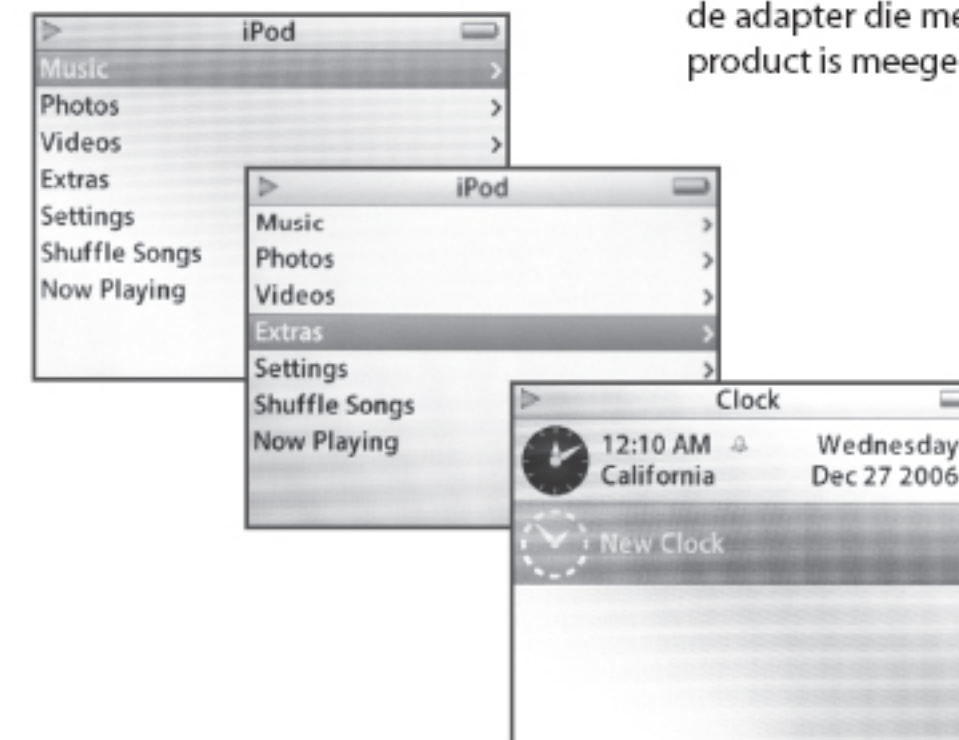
de adapter die me
product is meege

iPod
Music
Photos
Videos
Extras
Settings
Shuffle Songs
Now Playing

iPod
Music
Photos
Videos
Extras
Settings
Shuffle Songs
Now Playing

Clock
12:10 AM
California
Wednesday
Dec 27 2006
New Clock